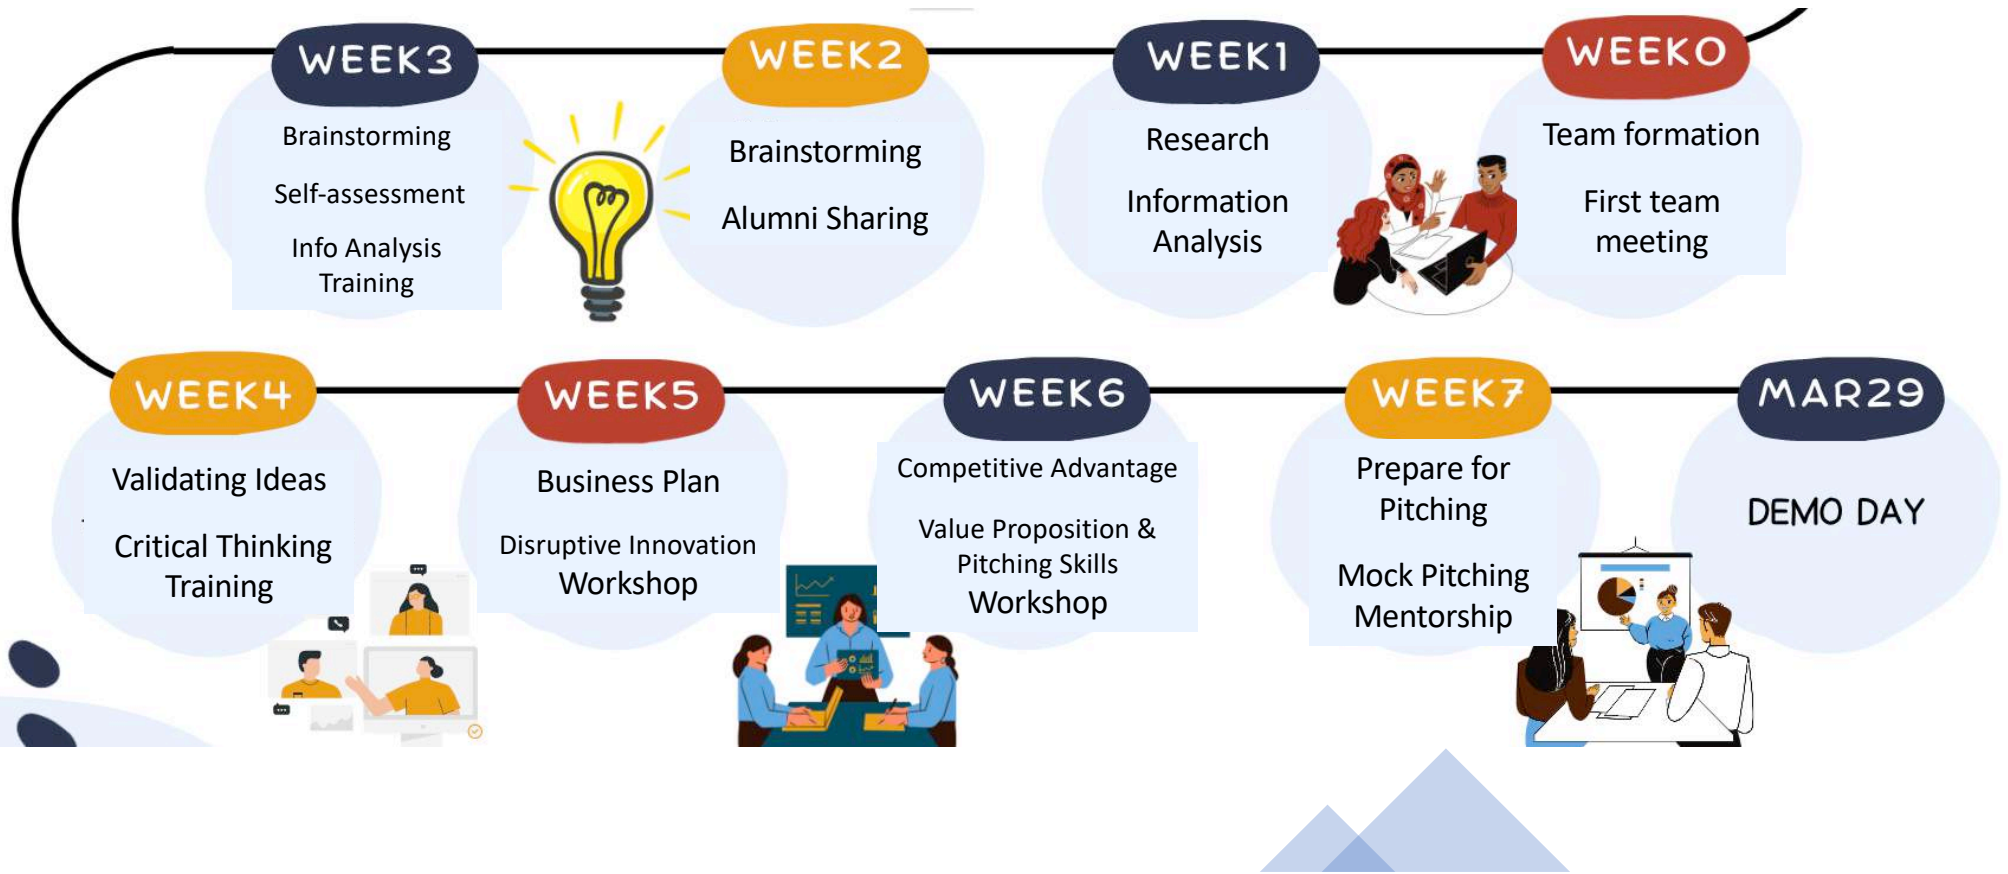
WEEK0

Team formation

First team meeting

WEEK1

Research

Information Analysis

WEEK2

Brainstorming

Alumni Sharing

WEEK3

Brainstorming

Self-assessment

Info Analysis Training

WEEK4

Validating Ideas

Critical Thinking Training

WEEK5

Business Plan

Disruptive Innovation Workshop

WEEK6

Competitive Advantage

Value Proposition & Pitching Skills Workshop

WEEK7

Prepare for Pitching

Mock Pitching Mentorship

MAR29

DEMO DAY